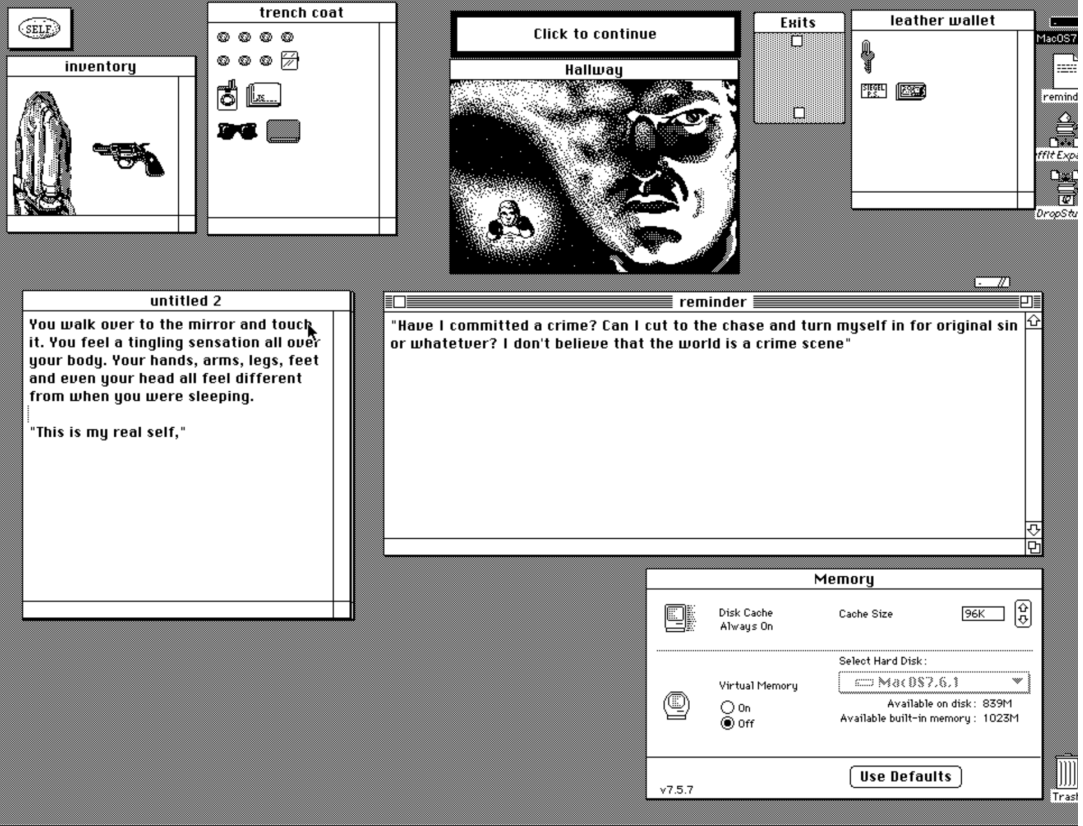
SELF

inventory

trench coat

Click to continue

Hallway

Exits

leather wallet

SIEGEL P.I.

MacOS7

remind

fflt Expa

DropStu

untitled 2

You walk over to the mirror and touch it. You feel a tingling sensation all over your body. Your hands, arms, legs, feet and even your head all feel different from when you were sleeping.

"This is my real self,"

reminder

"Have I committed a crime? Can I cut to the chase and turn myself in for original sin or whatetver? I don't believe that the world is a crime scene"

Memory

Disk Cache Always On

Cache Size

96K

Select Hard Disk:

MacOS7.6.1

Virtual Memory

On

Off

Available on disk: 839M

Available built-in memory: 1023M

v7.5.7

Use Defaults

Trash